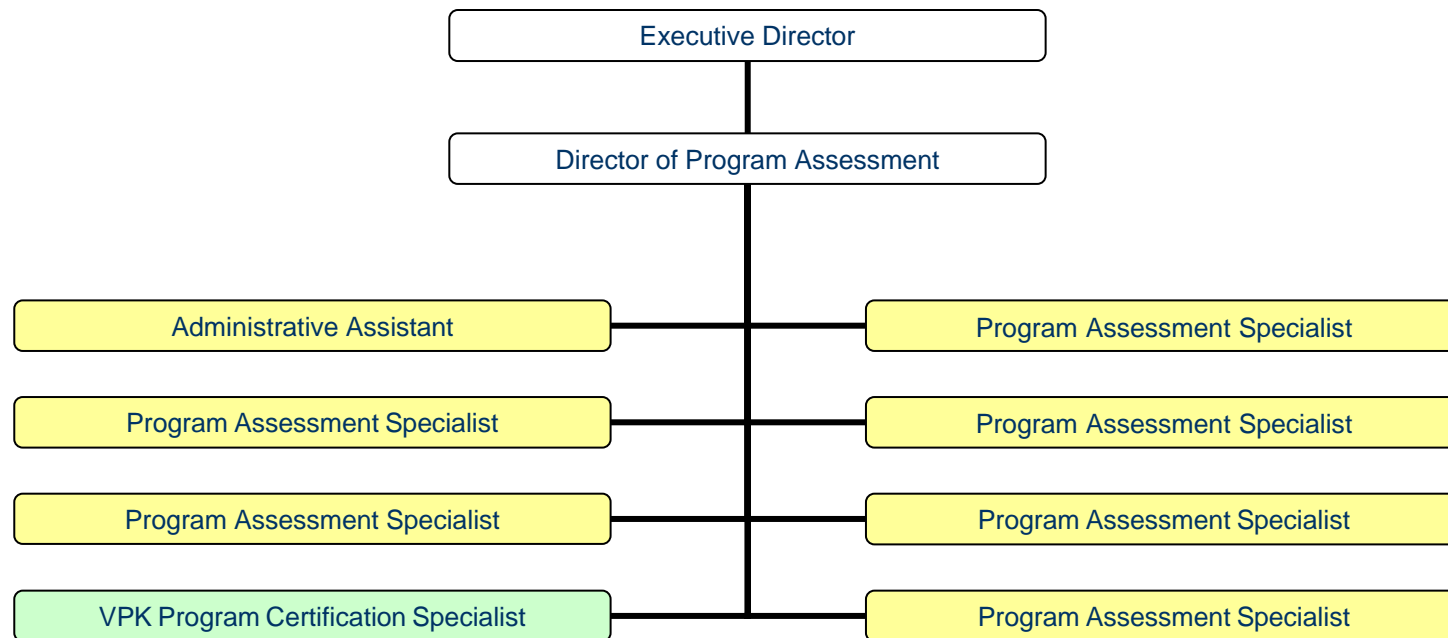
Executive Director

Director of Program Assessment

Administrative Assistant

Program Assessment Specialist

Program Assessment Specialist

Program Assessment Specialist

Program Assessment Specialist

Program Assessment Specialist

VPK Program Certification Specialist

Program Assessment Specialist